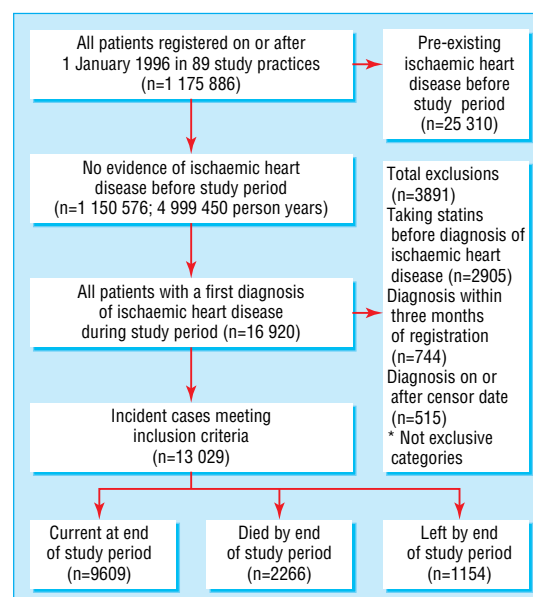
All patients registered on or after 1 January 1996 in 89 study practices (n=1 175 886)

Pre-existing ischaemic heart disease before study period (n=25 310)

No evidence of ischaemic heart disease before study period (n=1 150 576; 4 999 450 person years)

Total exclusions (n=3891)
Taking statins before diagnosis of ischaemic heart disease (n=2905)
Diagnosis within three months of registration (n=744)
Diagnosis on or after censor date (n=515)
* Not exclusive categories

All patients with a first diagnosis of ischaemic heart disease during study period (n=16 920)

Incident cases meeting inclusion criteria (n=13 029)

Current at end of study period (n=9609)

Died by end of study period (n=2266)

Left by end of study period (n=1154)